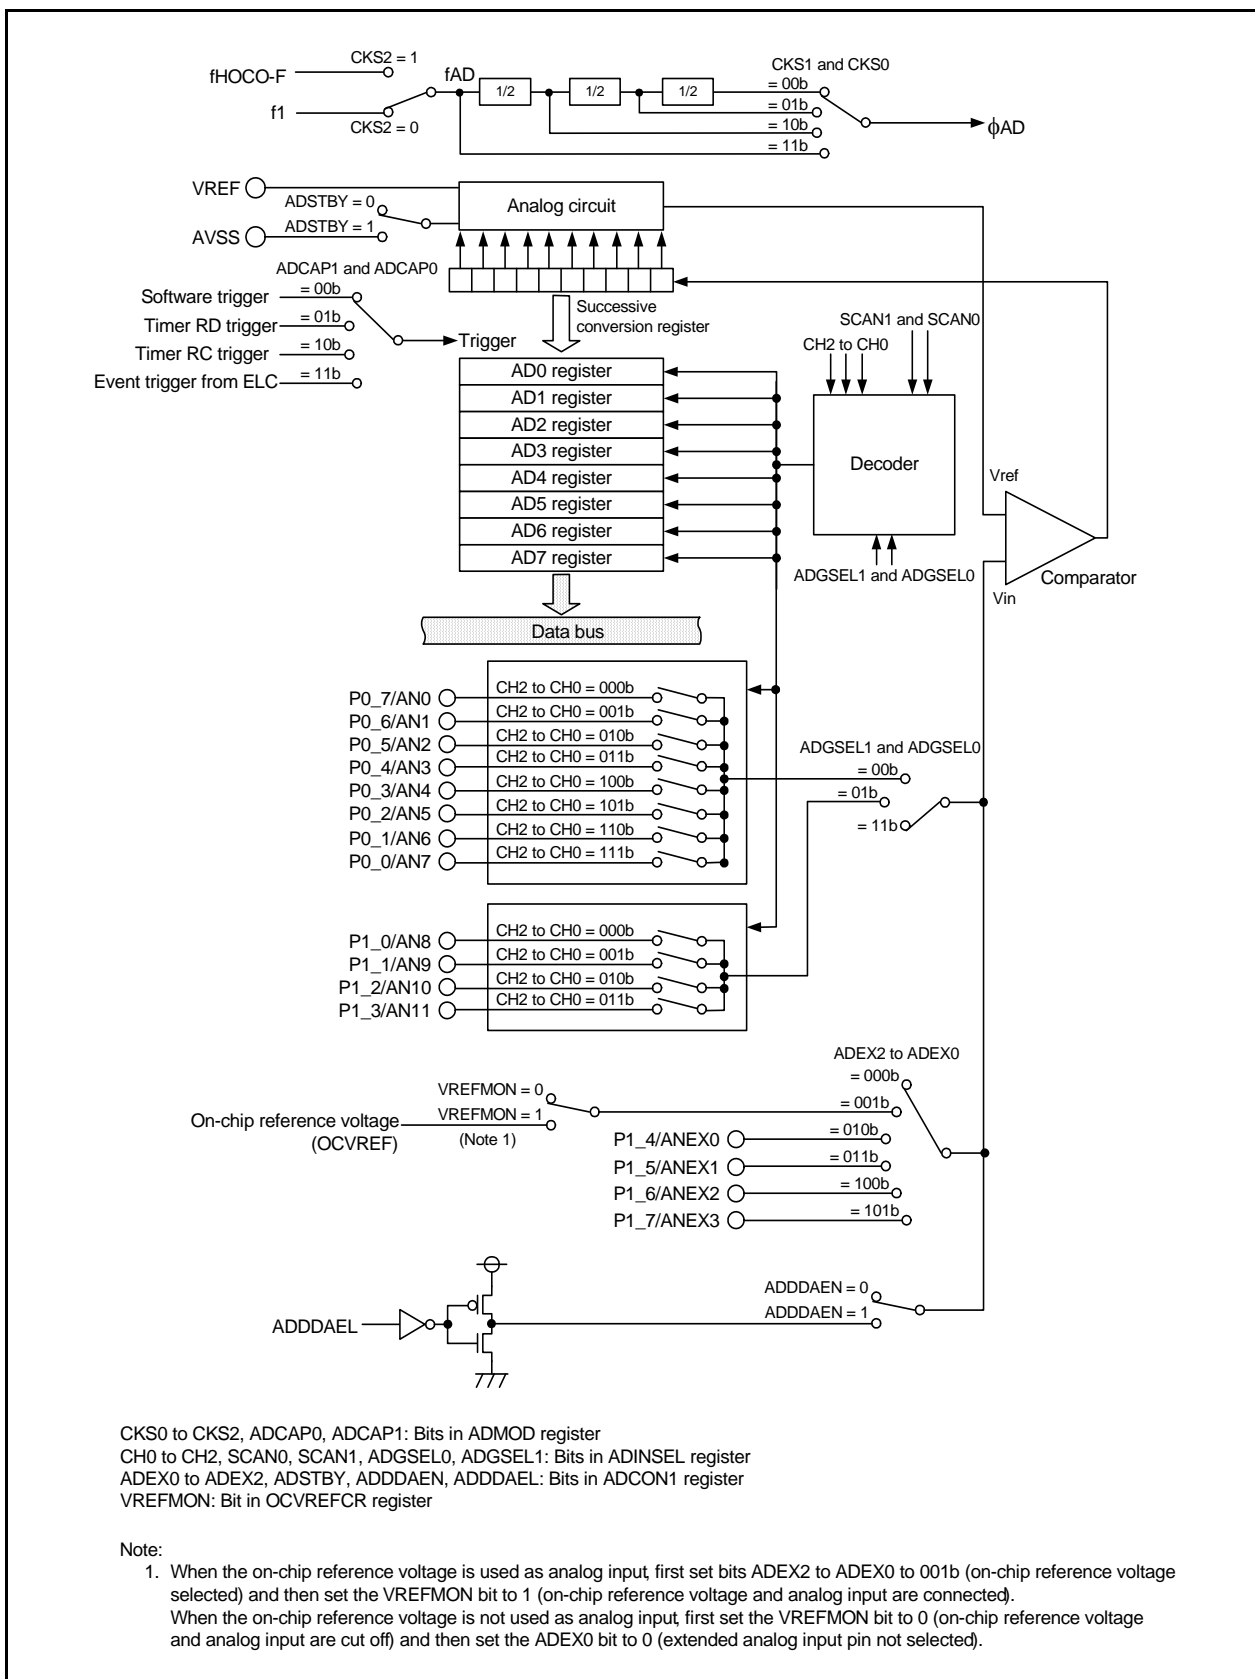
fHOCO-F
CKS2 = 1
f1
CKS2 = 0
fAD
1/2
1/2
1/2
CKS1 and CKS0
= 00b
= 01b
= 10b
= 11b
$\phi$AD

VREF
ADSTBY = 0
ADSTBY = 1
AVSS
Analog circuit
ADCAP1 and ADCAP0
Software trigger
= 00b
Timer RD trigger
= 01b
Timer RC trigger
= 10b
Event trigger from ELC
= 11b
Trigger
Successive conversion register
SCAN1 and SCAN0
CH2 to CH0
AD0 register
AD1 register
AD2 register
AD3 register
AD4 register
AD5 register
AD6 register
AD7 register
Decoder
Vref
Comparator
Vin
ADGSEL1 and ADGSEL0
Data bus

P0_7/AN0
P0_6/AN1
P0_5/AN2
P0_4/AN3
P0_3/AN4
P0_2/AN5
P0_1/AN6
P0_0/AN7
CH2 to CH0 = 000b
CH2 to CH0 = 001b
CH2 to CH0 = 010b
CH2 to CH0 = 011b
CH2 to CH0 = 100b
CH2 to CH0 = 101b
CH2 to CH0 = 110b
CH2 to CH0 = 111b
ADGSEL1 and ADGSEL0
= 00b
= 01b
= 11b

P1_0/AN8
P1_1/AN9
P1_2/AN10
P1_3/AN11
CH2 to CH0 = 000b
CH2 to CH0 = 001b
CH2 to CH0 = 010b
CH2 to CH0 = 011b

ADEX2 to ADEX0
= 000b
VREFMON = 0
VREFMON = 1
= 001b
On-chip reference voltage (OCVREF)
(Note 1)
P1_4/ANEX0
= 010b
P1_5/ANEX1
= 011b
P1_6/ANEX2
= 100b
P1_7/ANEX3
= 101b

ADDDAEN = 0
ADDDAEN = 1
ADDDAEL

CKS0 to CKS2, ADCAP0, ADCAP1: Bits in ADMOD register
CH0 to CH2, SCAN0, SCAN1, ADGSEL0, ADGSEL1: Bits in ADINSEL register
ADEX0 to ADEX2, ADSTBY, ADDDAEN, ADDDAEL: Bits in ADCON1 register
VREFMON: Bit in OCVREFCR register

Note:
1. When the on-chip reference voltage is used as analog input, first set bits ADEX2 to ADEX0 to 001b (on-chip reference voltage selected) and then set the VREFMON bit to 1 (on-chip reference voltage and analog input are connected).
When the on-chip reference voltage is not used as analog input, first set the VREFMON bit to 0 (on-chip reference voltage and analog input are cut off) and then set the ADEX0 bit to 0 (extended analog input pin not selected).